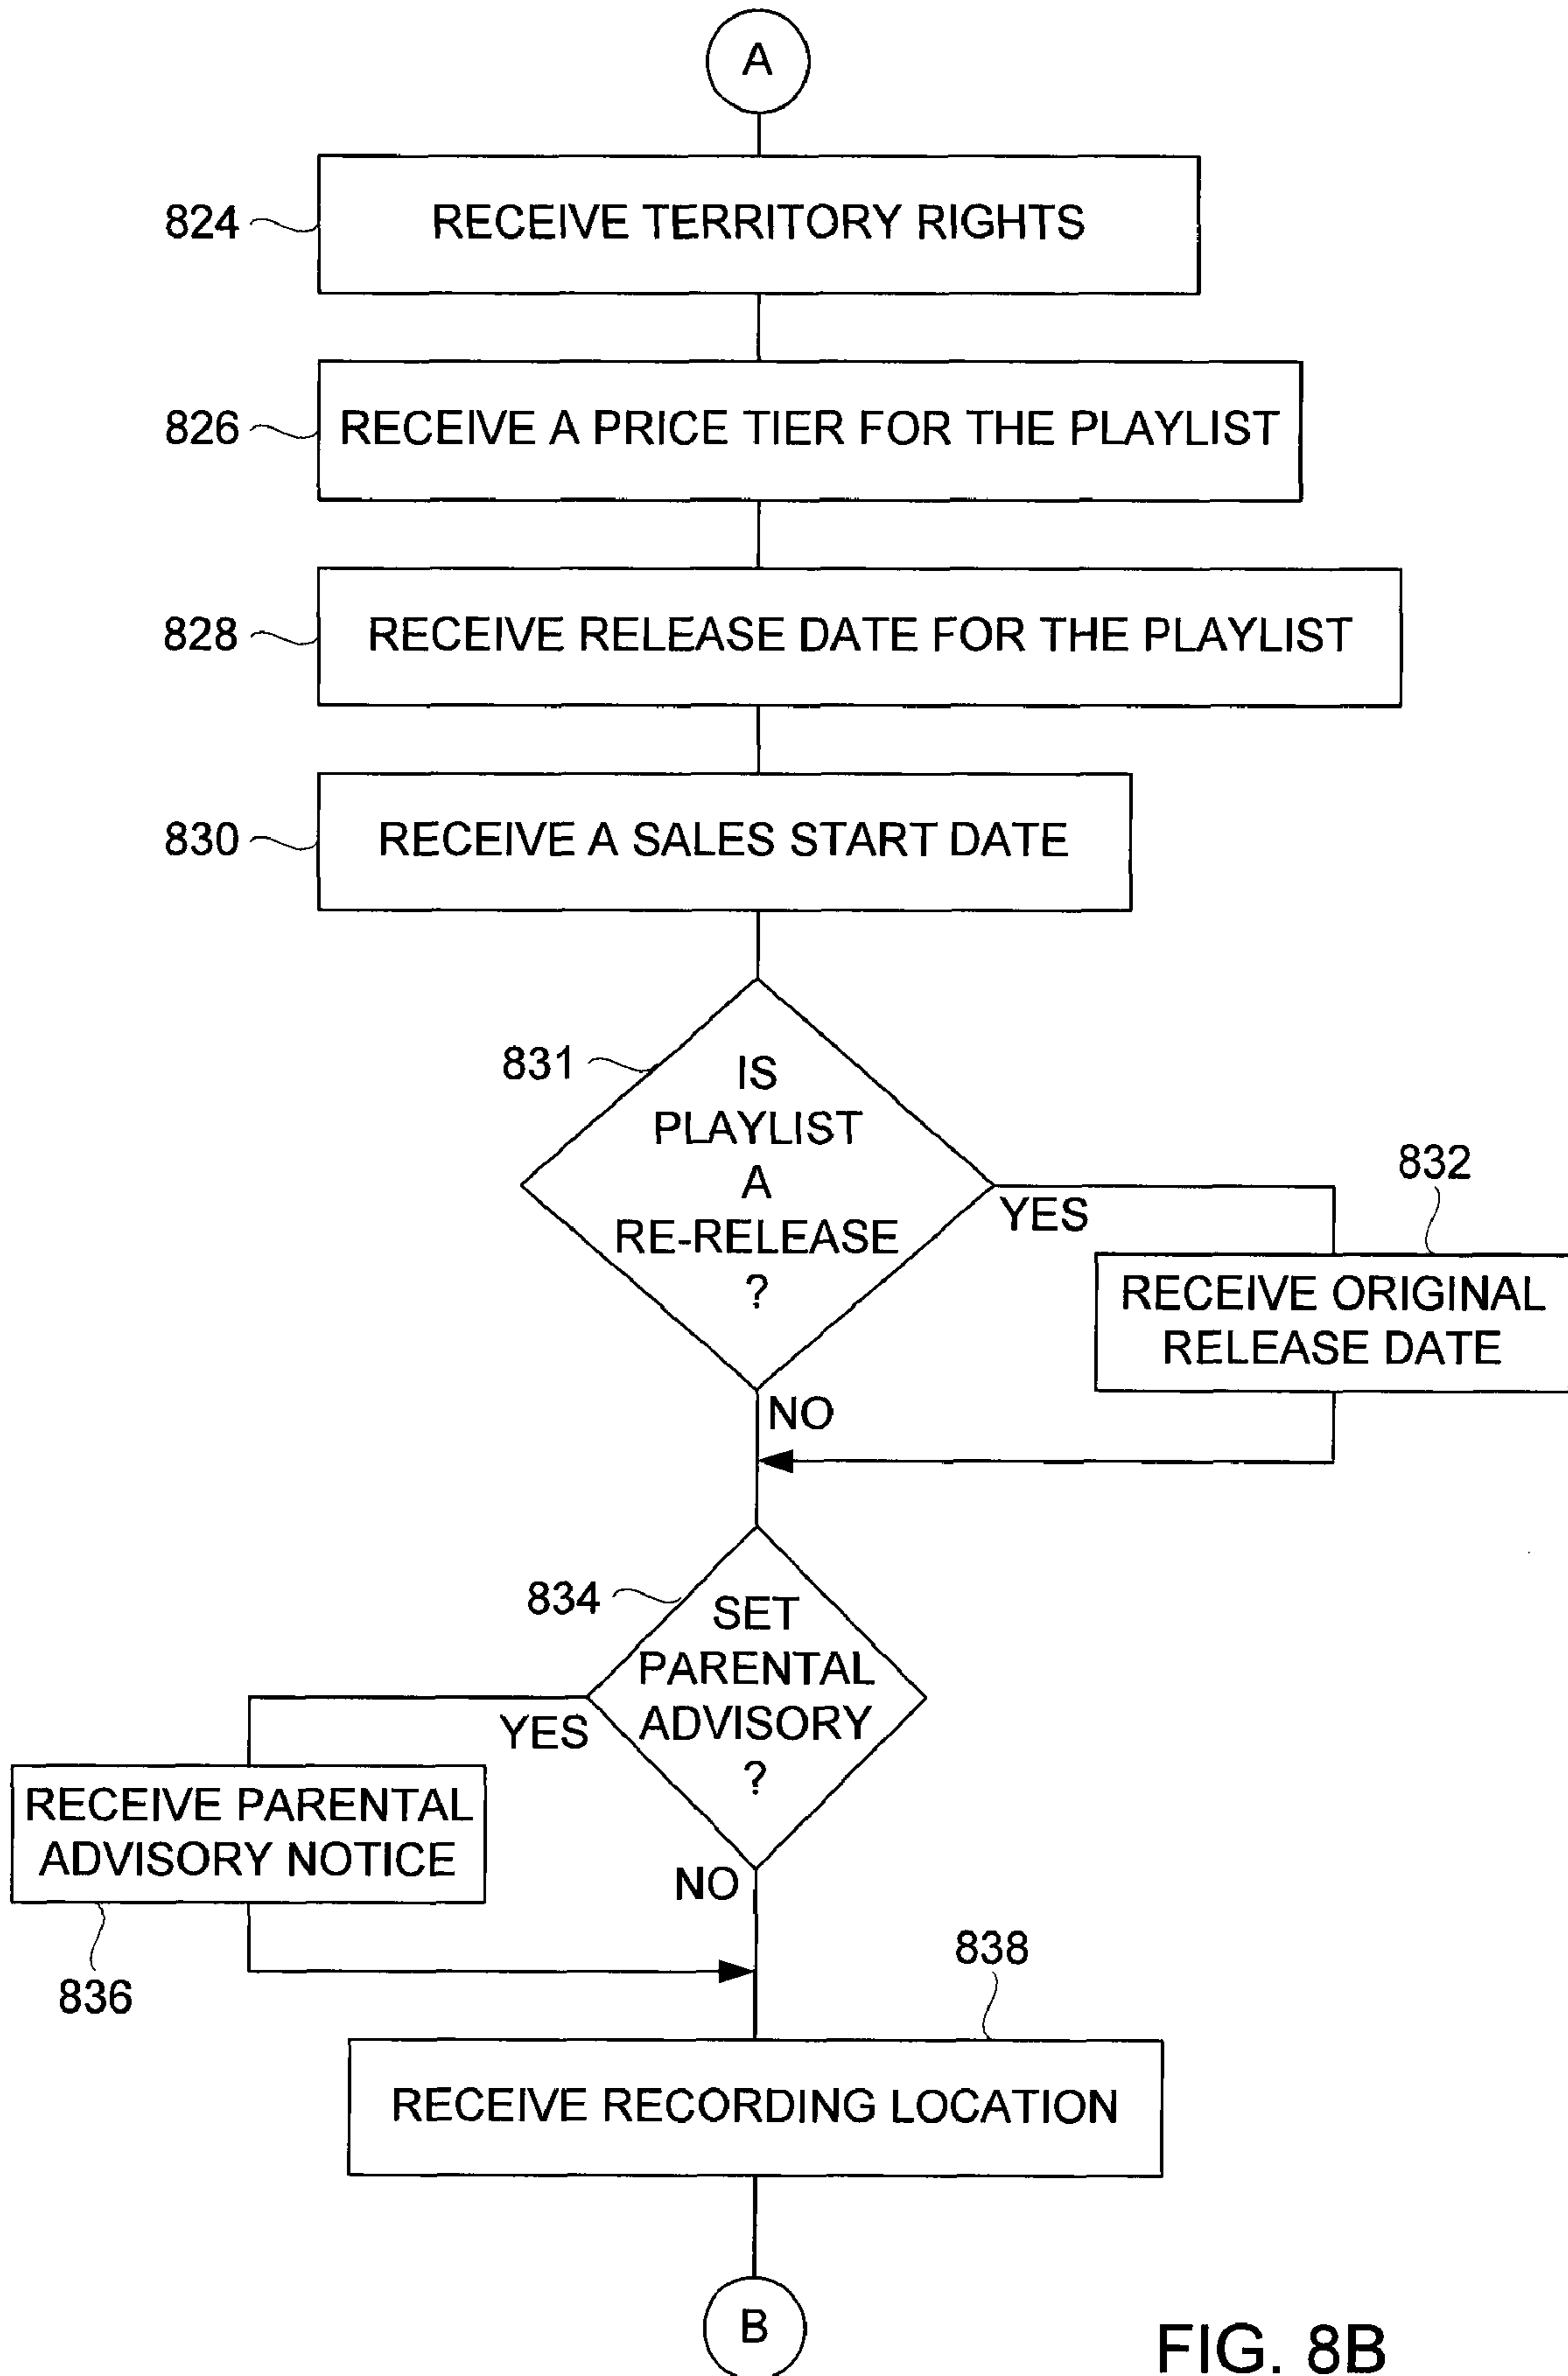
A

824 RECEIVE TERRITORY RIGHTS

826 RECEIVE A PRICE TIER FOR THE PLAYLIST

828 RECEIVE RELEASE DATE FOR THE PLAYLIST

830 RECEIVE A SALES START DATE

831 IS PLAYLIST A RE-RELEASE ?

YES

832 RECEIVE ORIGINAL RELEASE DATE

NO

834 SET PARENTAL ADVISORY ?

YES

RECEIVE PARENTAL ADVISORY NOTICE

836

NO

838 RECEIVE RECORDING LOCATION

B

FIG. 8B